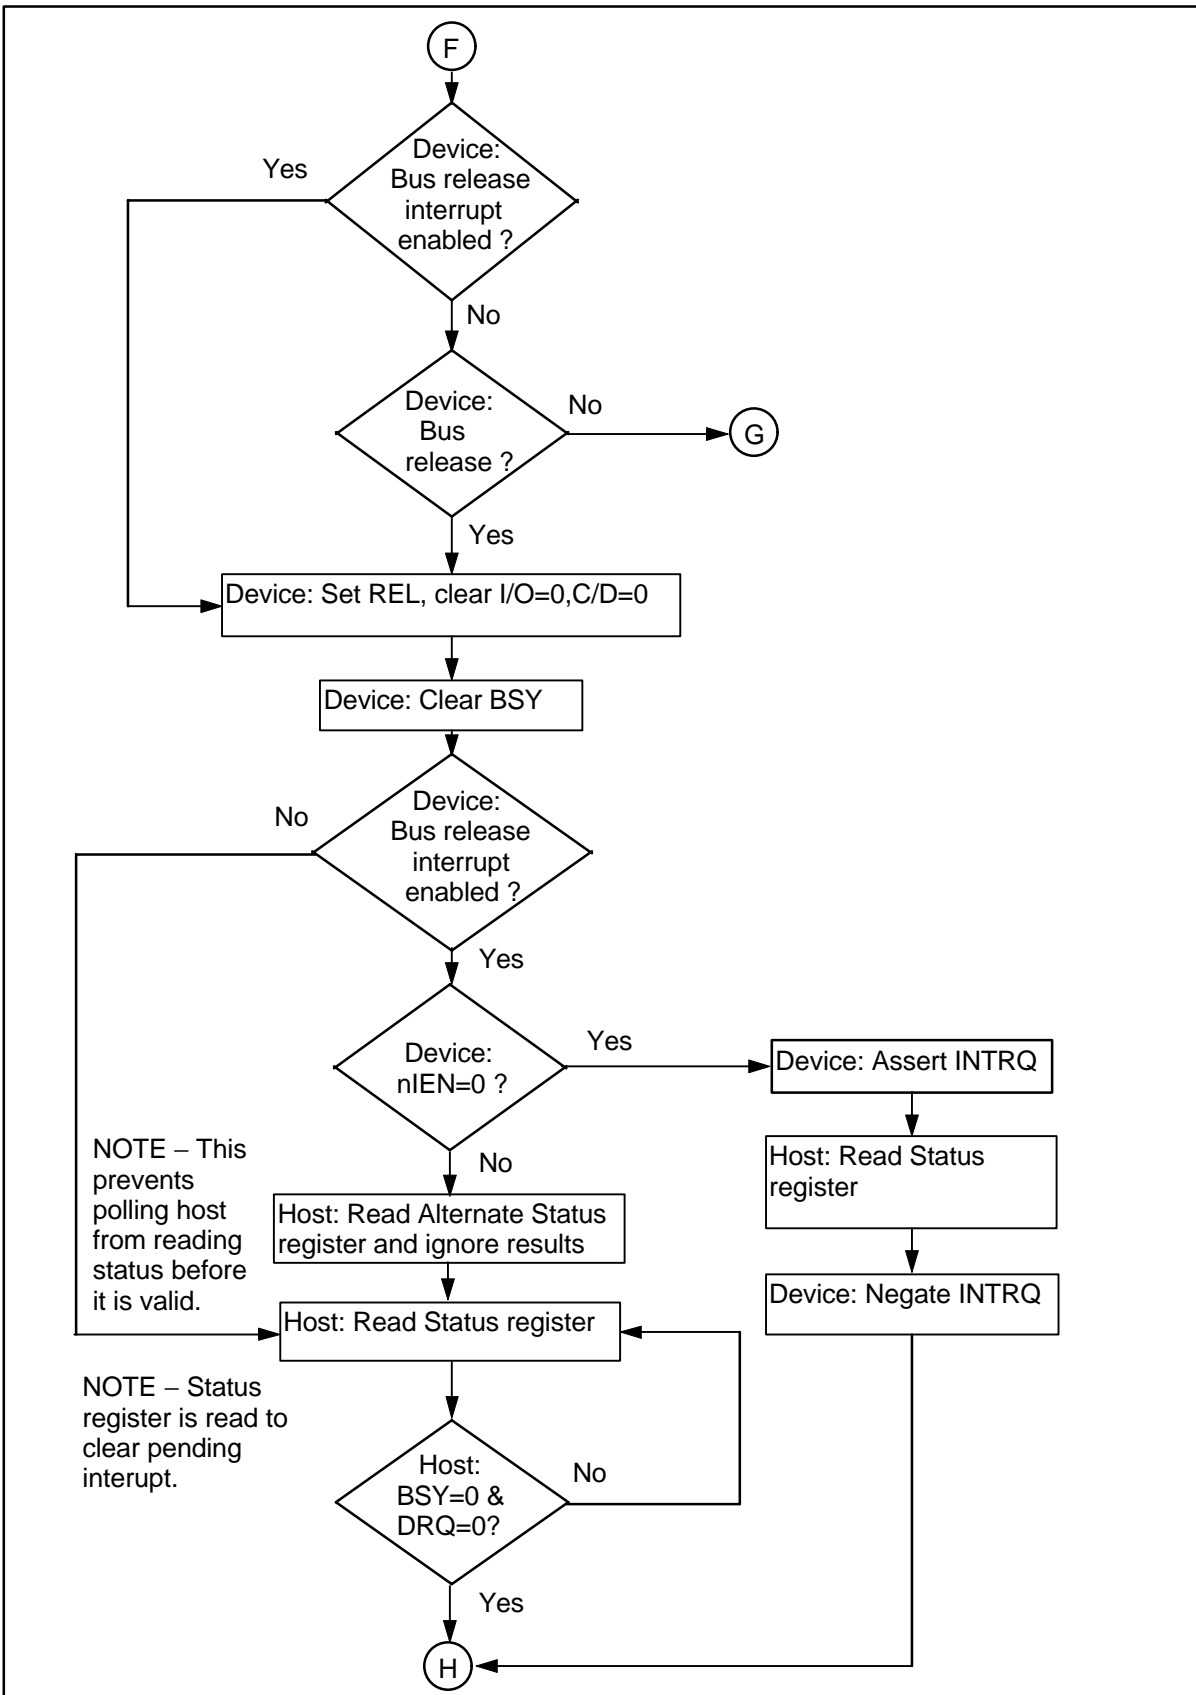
F

Yes

Device: Bus release interrupt enabled ?

No

Device: Bus release ?

No

G

Yes

Device: Set REL, clear I/O=0,C/D=0

Device: Clear BSY

No

Device: Bus release interrupt enabled ?

Yes

Device: nIEN=0 ?

Yes

Device: Assert INTRQ

Host: Read Status register

Device: Negate INTRQ

NOTE − This prevents polling host from reading status before it is valid.

No

Host: Read Alternate Status register and ignore results

Host: Read Status register

NOTE − Status register is read to clear pending interupt.

Host: BSY=0 & DRQ=0?

No

Yes

H